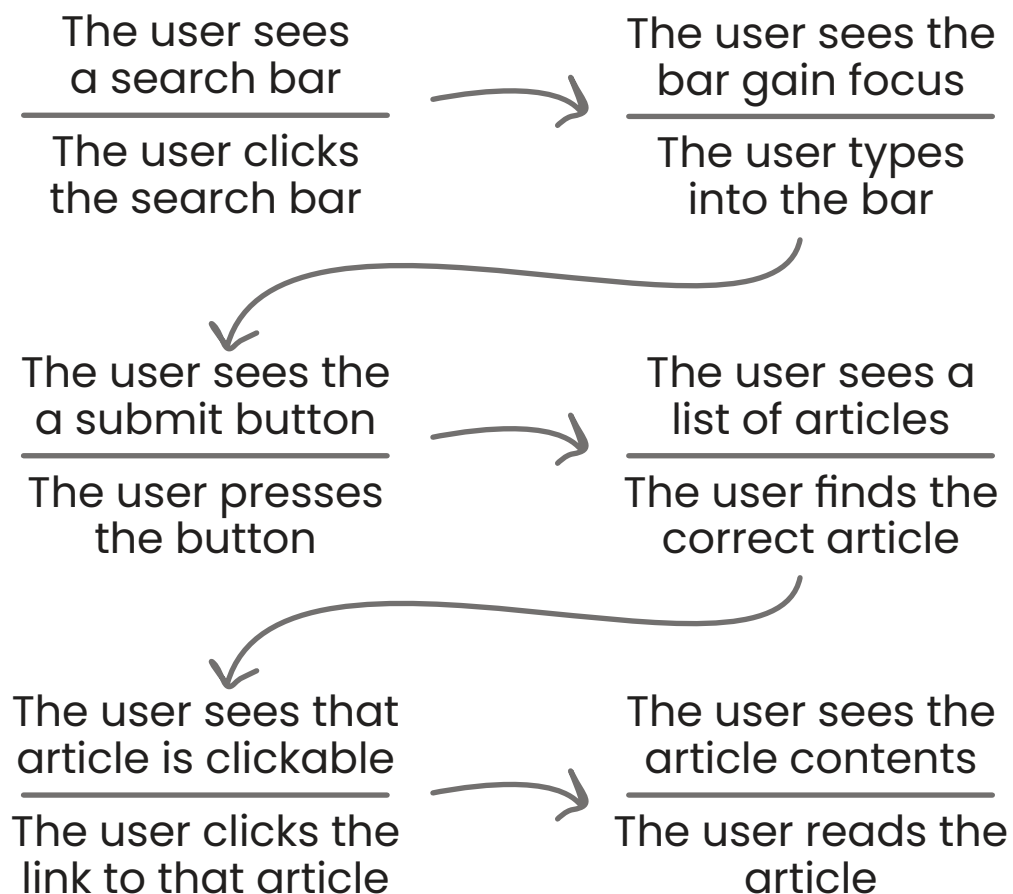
The user sees a search bar

The user clicks the search bar

The user sees the bar gain focus

The user types into the bar

The user sees the a submit button

The user presses the button

The user sees a list of articles

The user finds the correct article

The user sees that article is clickable

The user clicks the link to that article

The user sees the article contents

The user reads the article